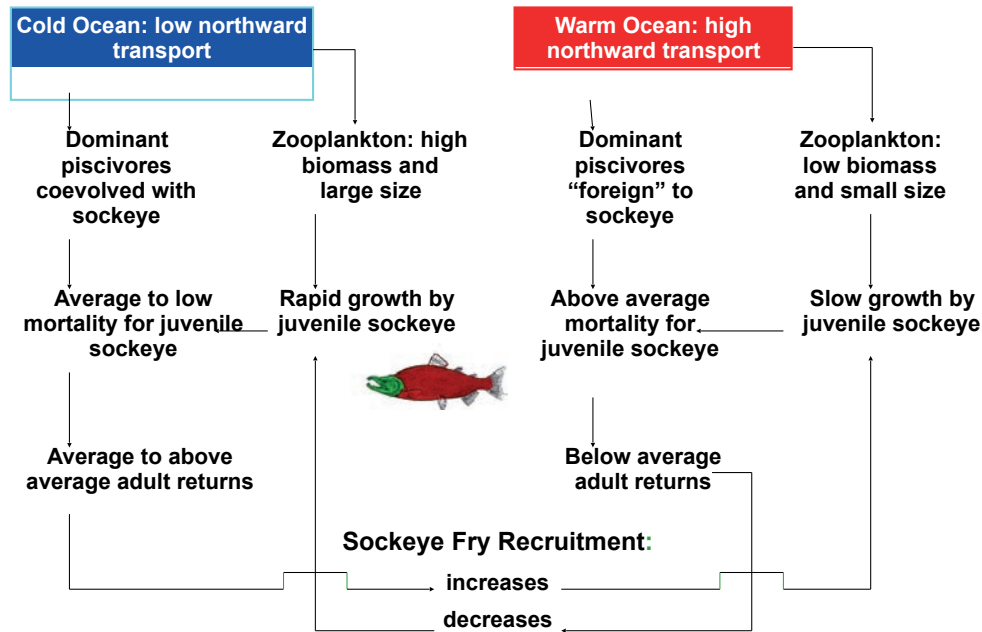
Cold Ocean: low northward transport

Warm Ocean: high northward transport

Dominant piscivores coevolved with sockeye

Zooplankton: high biomass and large size

Dominant piscivores "foreign" to sockeye

Zooplankton: low biomass and small size

Average to low mortality for juvenile sockeye

Rapid growth by juvenile sockeye

Above average mortality for juvenile sockeye

Slow growth by juvenile sockeye

Average to above average adult returns

Below average adult returns

Sockeye Fry Recruitment:

increases

decreases